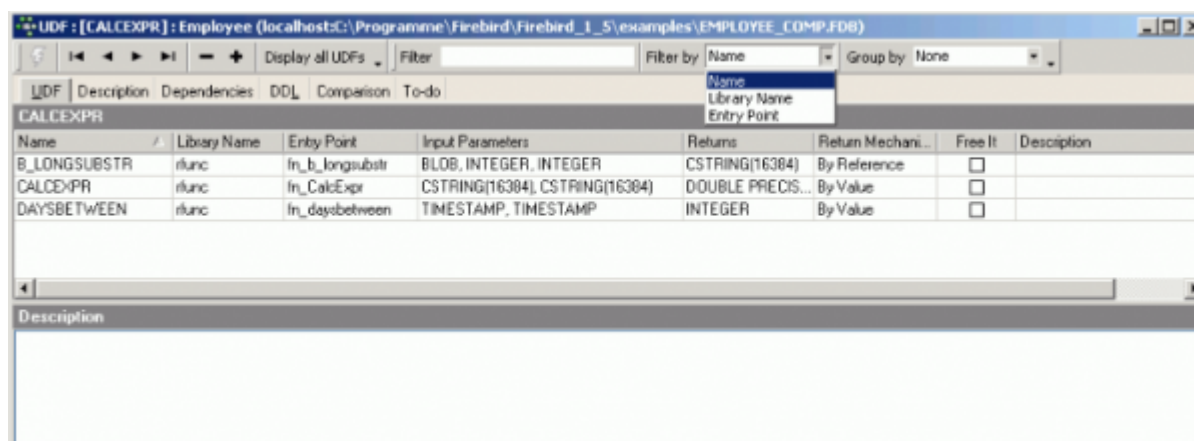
UDF : [CALCEXPR] : Employee (localhost:C:\Programme\Firebird\Firebird_1_5\examples\EMPLOYEE_COMP.FDB)

Display all UDFs Filter Filter by Name Group by None

Name
Library Name
Entry Point

UDF Description Dependencies DDL Comparison To-do

CALCEXPR

| Name | Library Name | Entry Point | Input Parameters | Returns | Return Mechani... | Free It | Description |
|---|---|---|---|---|---|---|---|
| B_LONGSUBSTR | rfunc | fn_b_longsubstr | BLOB, INTEGER, INTEGER | CSTRING(16384) | By Reference | ☐ | |
| CALCEXPR | rfunc | fn_CalcExpr | CSTRING(16384), CSTRING(16384) | DOUBLE PRECIS... | By Value | ☐ | |
| DAYSBETWEEN | rfunc | fn_daysbetween | TIMESTAMP, TIMESTAMP | INTEGER | By Value | ☐ | |

Description